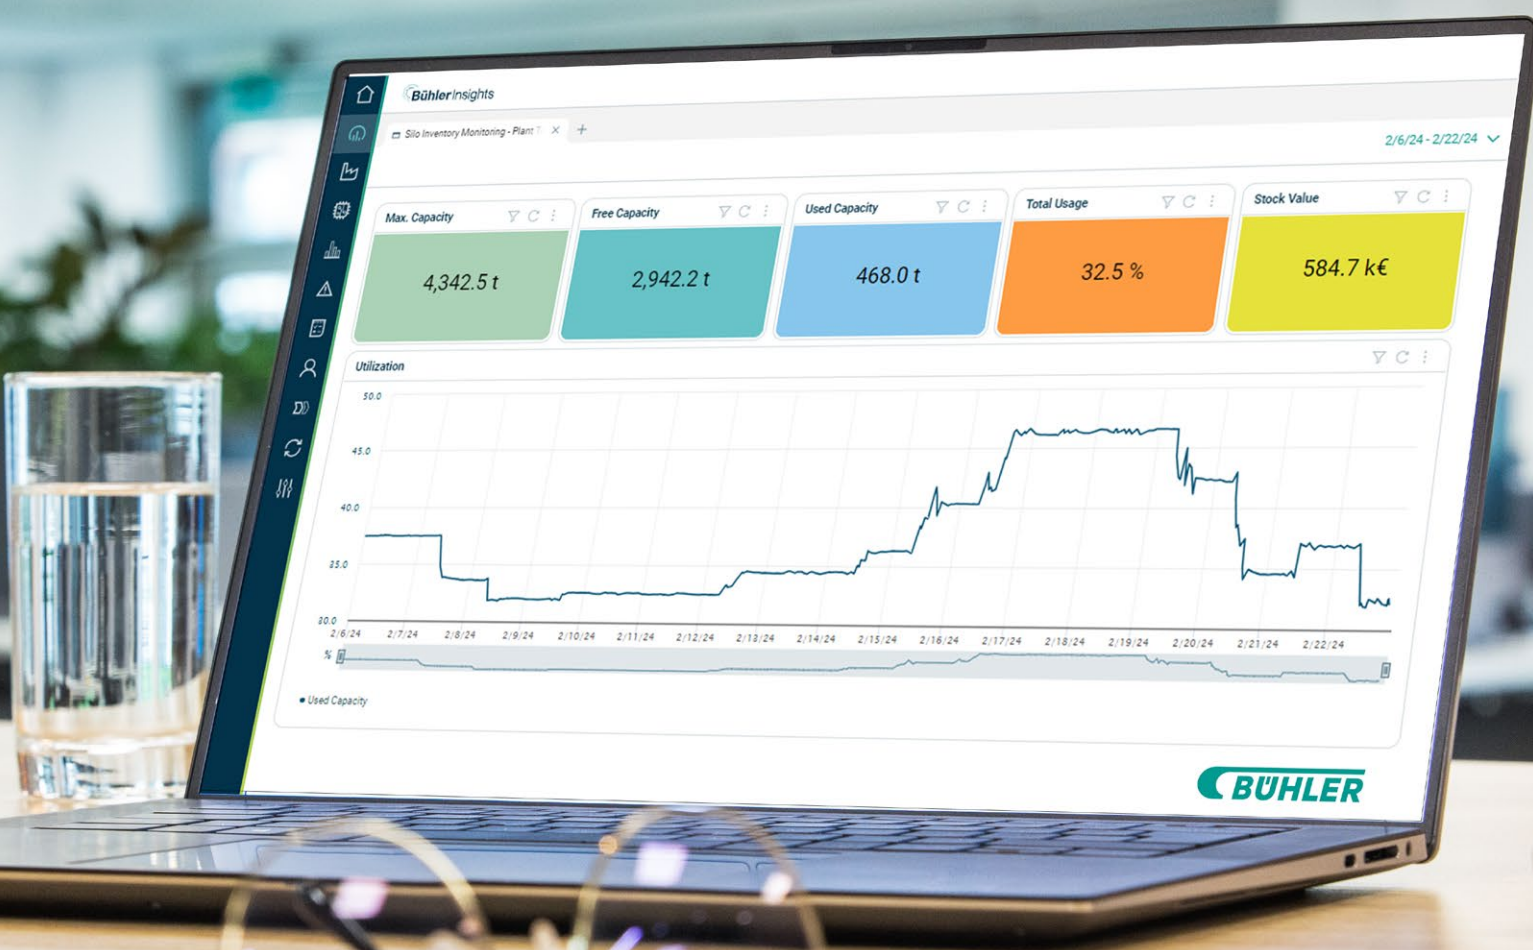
Bühler Insights

Silo Inventory Monitoring - Plant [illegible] ×  +

2/6/24 - 2/22/24

Max. Capacity
4,342.5 t

Free Capacity
2,942.2 t

Used Capacity
468.0 t

Total Usage
32.5 %

Stock Value
584.7 k€

Utilization

50.0
45.0
40.0
35.0
30.0

2/6/24 2/7/24 2/8/24 2/9/24 2/10/24 2/11/24 2/12/24 2/13/24 2/14/24 2/15/24 2/16/24 2/17/24 2/18/24 2/19/24 2/20/24 2/21/24 2/22/24

%

Used Capacity

BÜHLER